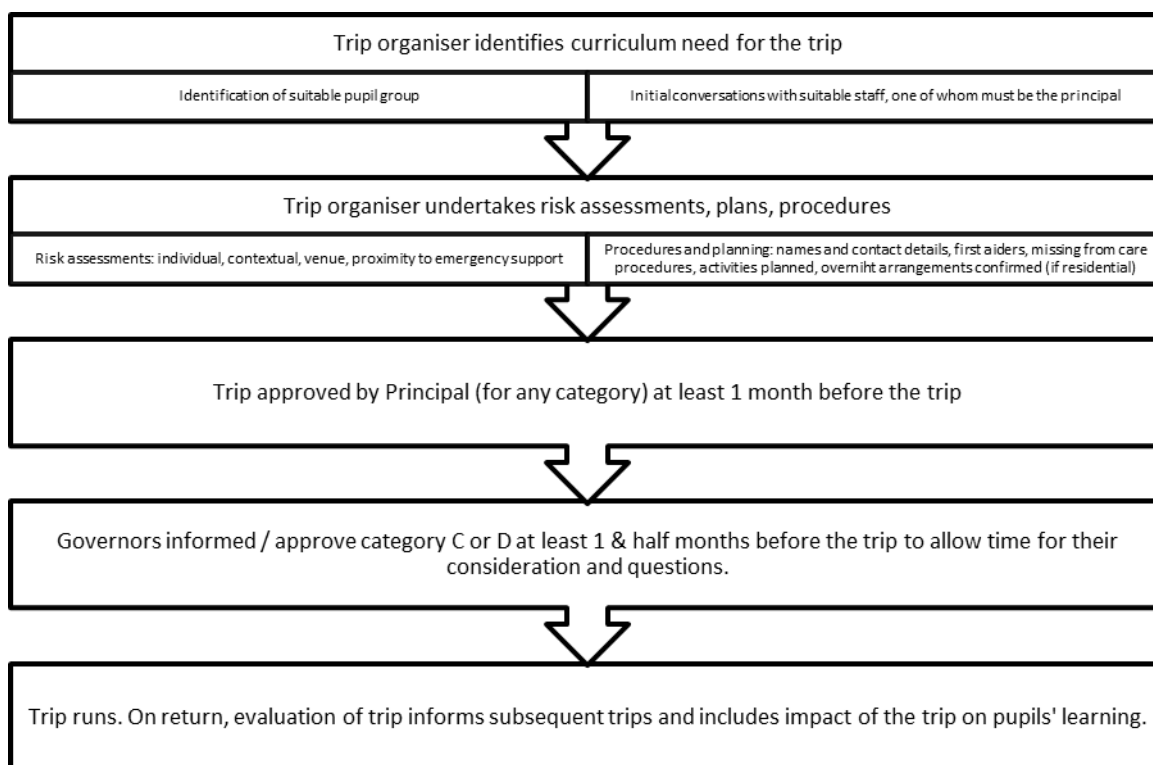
Trip organiser identifies curriculum need for the trip

Identification of suitable pupil group

Initial conversations with suitable staff, one of whom must be the principal

Trip organiser undertakes risk assessments, plans, procedures

Risk assessments: individual, contextual, venue, proximity to emergency support

Procedures and planning: names and contact details, first aiders, missing from care procedures, activities planned, overniht arrangements confirmed (if residential)

Trip approved by Principal (for any category) at least 1 month before the trip

Governors informed / approve category C or D at least 1 & half months before the trip to allow time for their consideration and questions.

Trip runs. On return, evaluation of trip informs subsequent trips and includes impact of the trip on pupils' learning.